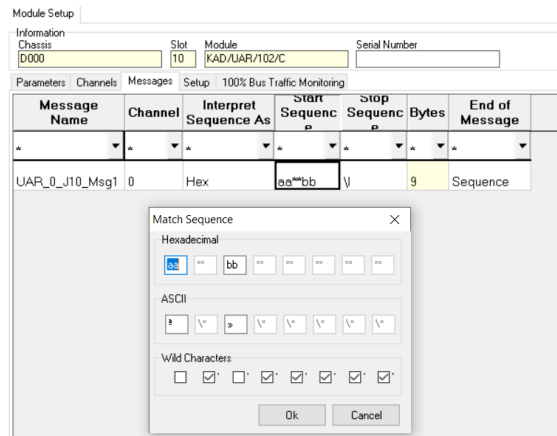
Module Setup

Information
Chassis
D000

Slot
10

Module
KAD/UAR/102/C

Serial Number

Parameters Channels Messages Setup 100% Bus Traffic Monitoring

| Message Name | Channel | Interpret Sequence As | Start Sequenc e | Stop Sequenc e | Bytes | End of Message |
|---|---|---|---|---|---|---|
| * | * | * | * | * | * | * |
| UAR_0_J10_Msg1 | 0 | Hex | aa**bb | \| | 9 | Sequence |

Match Sequence

Hexadecimal

aa ** bb ** ** ** ** **

ASCII

ª \* » \* \* \* \* \*

Wild Characters

Ok Cancel